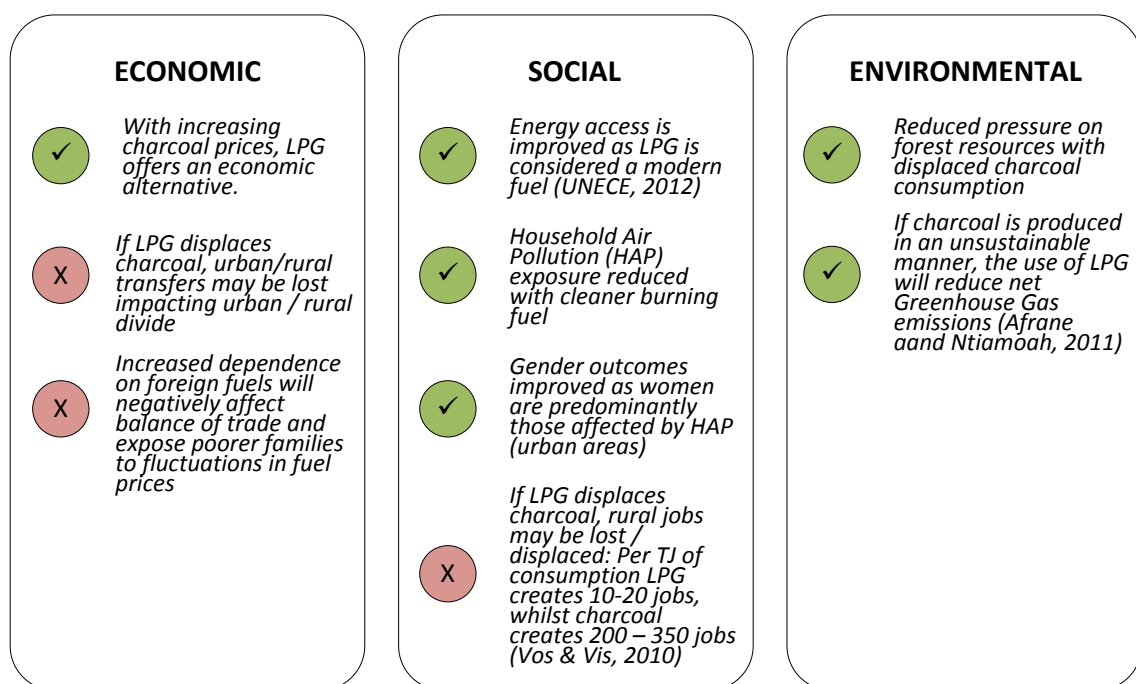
ECONOMIC

✓ With increasing charcoal prices, LPG offers an economic alternative.

X If LPG displaces charcoal, urban/rural transfers may be lost impacting urban / rural divide

X Increased dependence on foreign fuels will negatively affect balance of trade and expose poorer families to fluctuations in fuel prices

SOCIAL

✓ Energy access is improved as LPG is considered a modern fuel (UNECE, 2012)

✓ Household Air Pollution (HAP) exposure reduced with cleaner burning fuel

✓ Gender outcomes improved as women are predominantly those affected by HAP (urban areas)

X If LPG displaces charcoal, rural jobs may be lost / displaced: Per TJ of consumption LPG creates 10-20 jobs, whilst charcoal creates 200 – 350 jobs (Vos & Vis, 2010)

ENVIRONMENTAL

✓ Reduced pressure on forest resources with displaced charcoal consumption

✓ If charcoal is produced in an unsustainable manner, the use of LPG will reduce net Greenhouse Gas emissions (Afrane aand Ntiamoah, 2011)